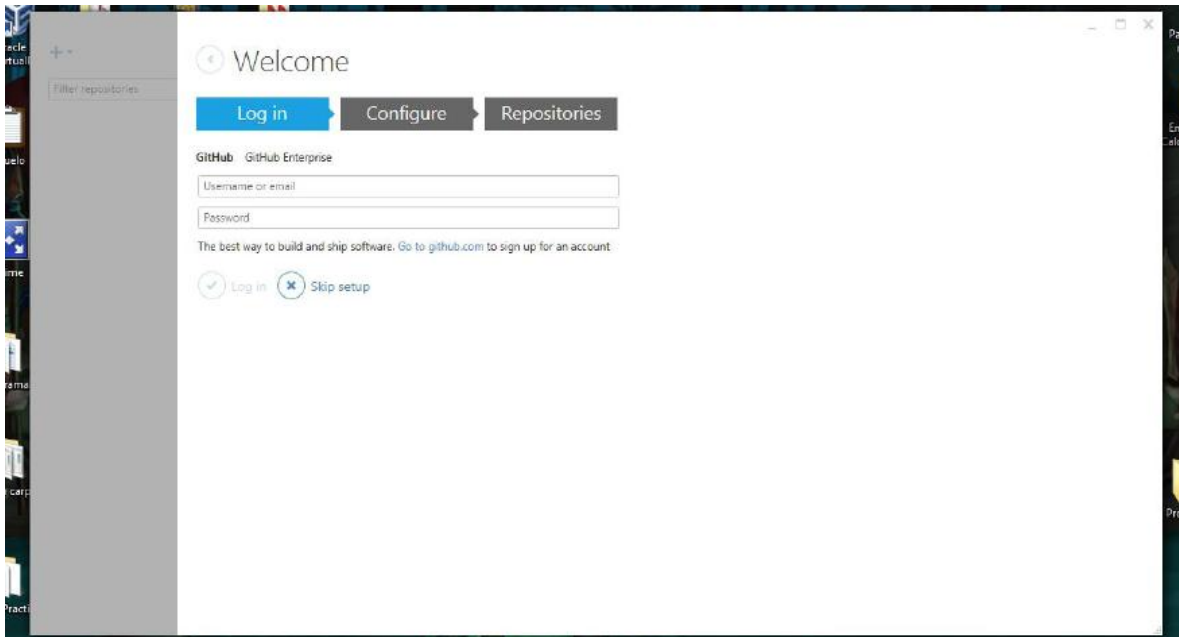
racle
rtual
uelo
ime
rama
carp
Practi

+ ▾
Filter repositories

Welcome

Log in
Configure
Repositories

GitHub GitHub Enterprise

Username or email
Password

The best way to build and ship software. Go to github.com to sign up for an account

Log in
Skip setup

Pa
En
Cal
Pro